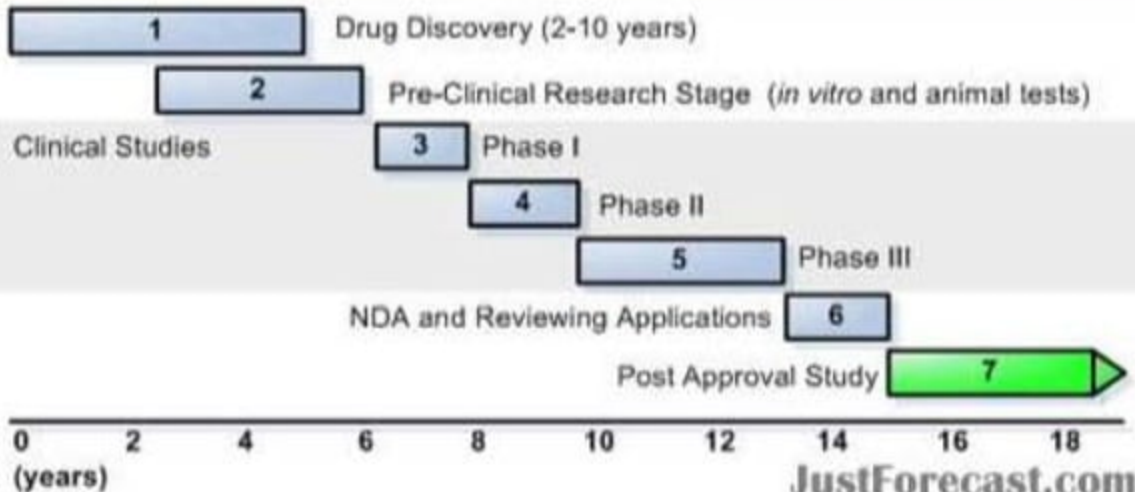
1 Drug Discovery (2-10 years)

2 Pre-Clinical Research Stage (*in vitro* and animal tests)

Clinical Studies 3 Phase I

4 Phase II

5 Phase III

NDA and Reviewing Applications 6

Post Approval Study 7

0 2 4 6 8 10 12 14 16 18

(years)

JustForecast.com